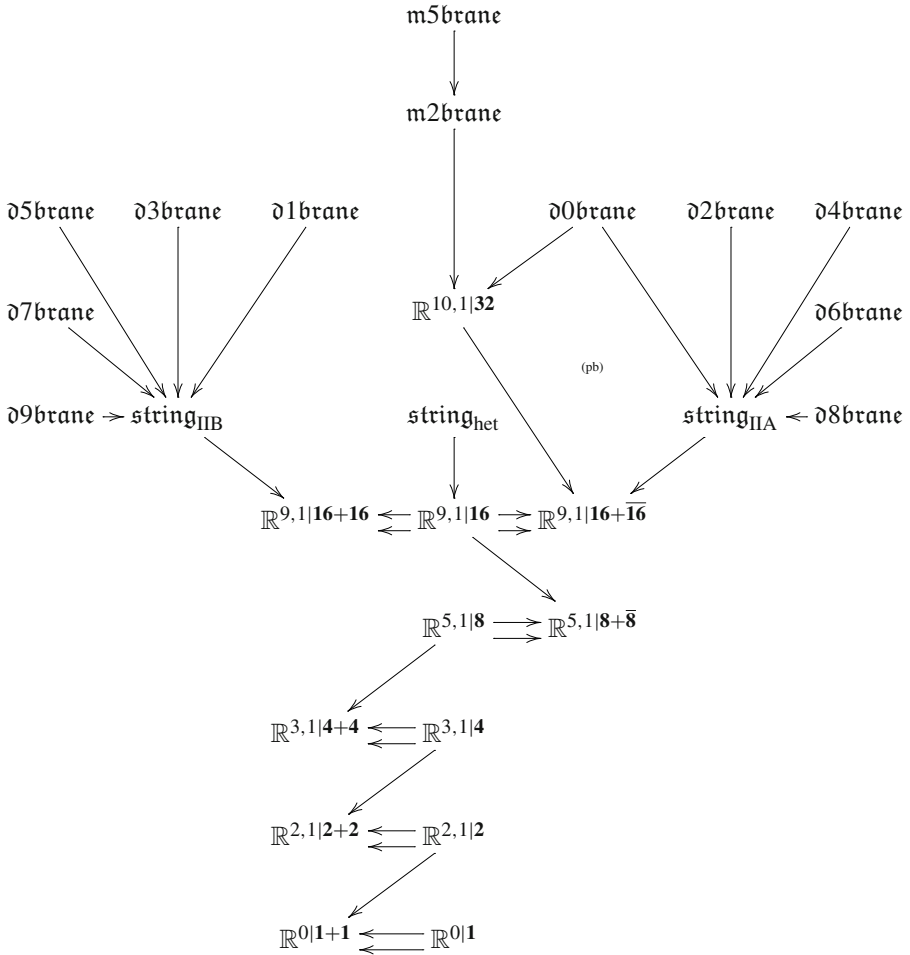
$\mathfrak{m5brane}$

$\mathfrak{m2brane}$

$\mathfrak{d5brane}$ $\mathfrak{d3brane}$ $\mathfrak{d1brane}$ $\mathfrak{d0brane}$ $\mathfrak{d2brane}$ $\mathfrak{d4brane}$

$\mathfrak{d7brane}$ $\mathbb{R}^{10,1|\mathbf{32}}$ $\mathfrak{d6brane}$

(pb)

$\mathfrak{d9brane}$ $\mathfrak{string}_{\mathrm{IIB}}$ $\mathfrak{string}_{\mathrm{het}}$ $\mathfrak{string}_{\mathrm{IIA}}$ $\mathfrak{d8brane}$

$\mathbb{R}^{9,1|\mathbf{16}+\mathbf{16}}$ $\mathbb{R}^{9,1|\mathbf{16}}$ $\mathbb{R}^{9,1|\mathbf{16}+\overline{\mathbf{16}}}$

$\mathbb{R}^{5,1|\mathbf{8}}$ $\mathbb{R}^{5,1|\mathbf{8}+\overline{\mathbf{8}}}$

$\mathbb{R}^{3,1|\mathbf{4}+\mathbf{4}}$ $\mathbb{R}^{3,1|\mathbf{4}}$

$\mathbb{R}^{2,1|\mathbf{2}+\mathbf{2}}$ $\mathbb{R}^{2,1|\mathbf{2}}$

$\mathbb{R}^{0|\mathbf{1}+\mathbf{1}}$ $\mathbb{R}^{0|\mathbf{1}}$